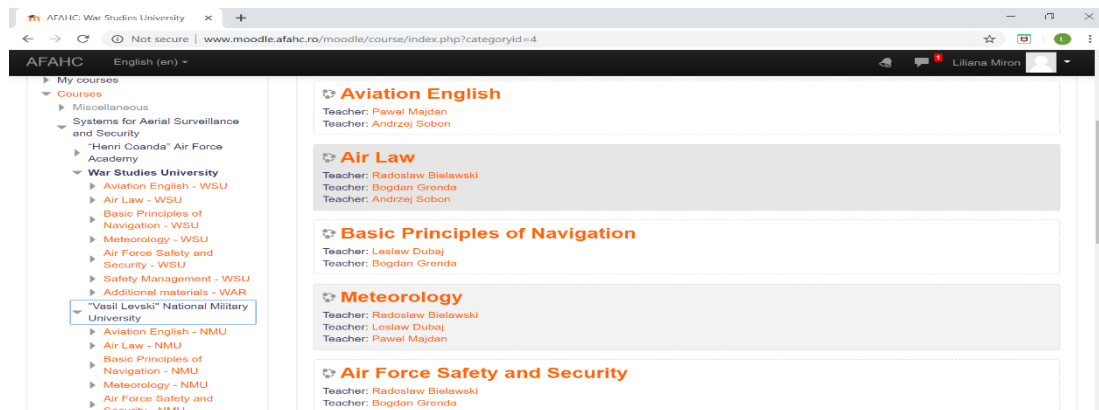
AFAHC: War Studies University ×
+
Not secure | www.moodle.afahc.ro/moodle/course/index.php?categoryid=4

AFAHC English (en)
1
Liliana Miron

My courses
Courses
Miscellaneous
Systems for Aerial Surveillance and Security
"Henri Coanda" Air Force Academy
War Studies University
Aviation English - WSU
Air Law - WSU
Basic Principles of Navigation - WSU
Meteorology - WSU
Air Force Safety and Security - WSU
Safety Management - WSU
Additional materials - WAR
"Vasil Levski" National Military University
Aviation English - NMU
Air Law - NMU
Basic Principles of Navigation - NMU
Meteorology - NMU
Air Force Safety and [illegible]

Aviation English
Teacher: Pawel Majdan
Teacher: Andrzej Sobon

Air Law
Teacher: Radoslaw Bielawski
Teacher: Bogdan Grenda
Teacher: Andrzej Sobon

Basic Principles of Navigation
Teacher: Leslaw Dubaj
Teacher: Bogdan Grenda

Meteorology
Teacher: Radoslaw Bielawski
Teacher: Leslaw Dubaj
Teacher: Pawel Majdan

Air Force Safety and Security
Teacher: Radoslaw Bielawski
Teacher: Bogdan Grenda